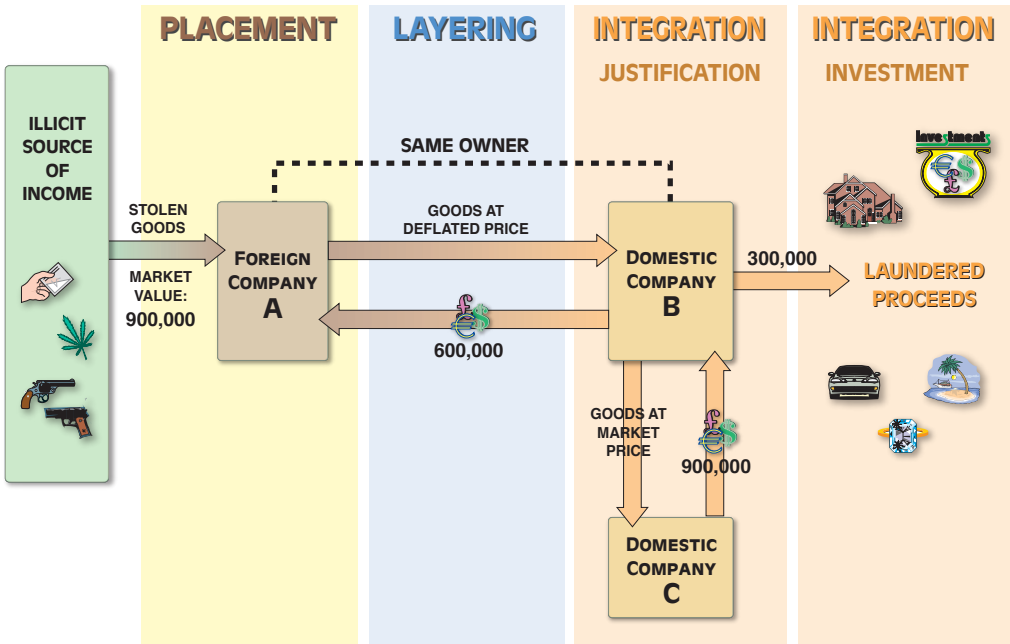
PLACEMENT

LAYERING

INTEGRATION
JUSTIFICATION

INTEGRATION
INVESTMENT

ILLICIT SOURCE OF INCOME

STOLEN GOODS

MARKET VALUE:
900,000

SAME OWNER

FOREIGN COMPANY
A

GOODS AT DEFLATED PRICE

600,000

DOMESTIC COMPANY
B

300,000

LAUNDERED PROCEEDS

Investments

GOODS AT MARKET PRICE

900,000

DOMESTIC COMPANY
C